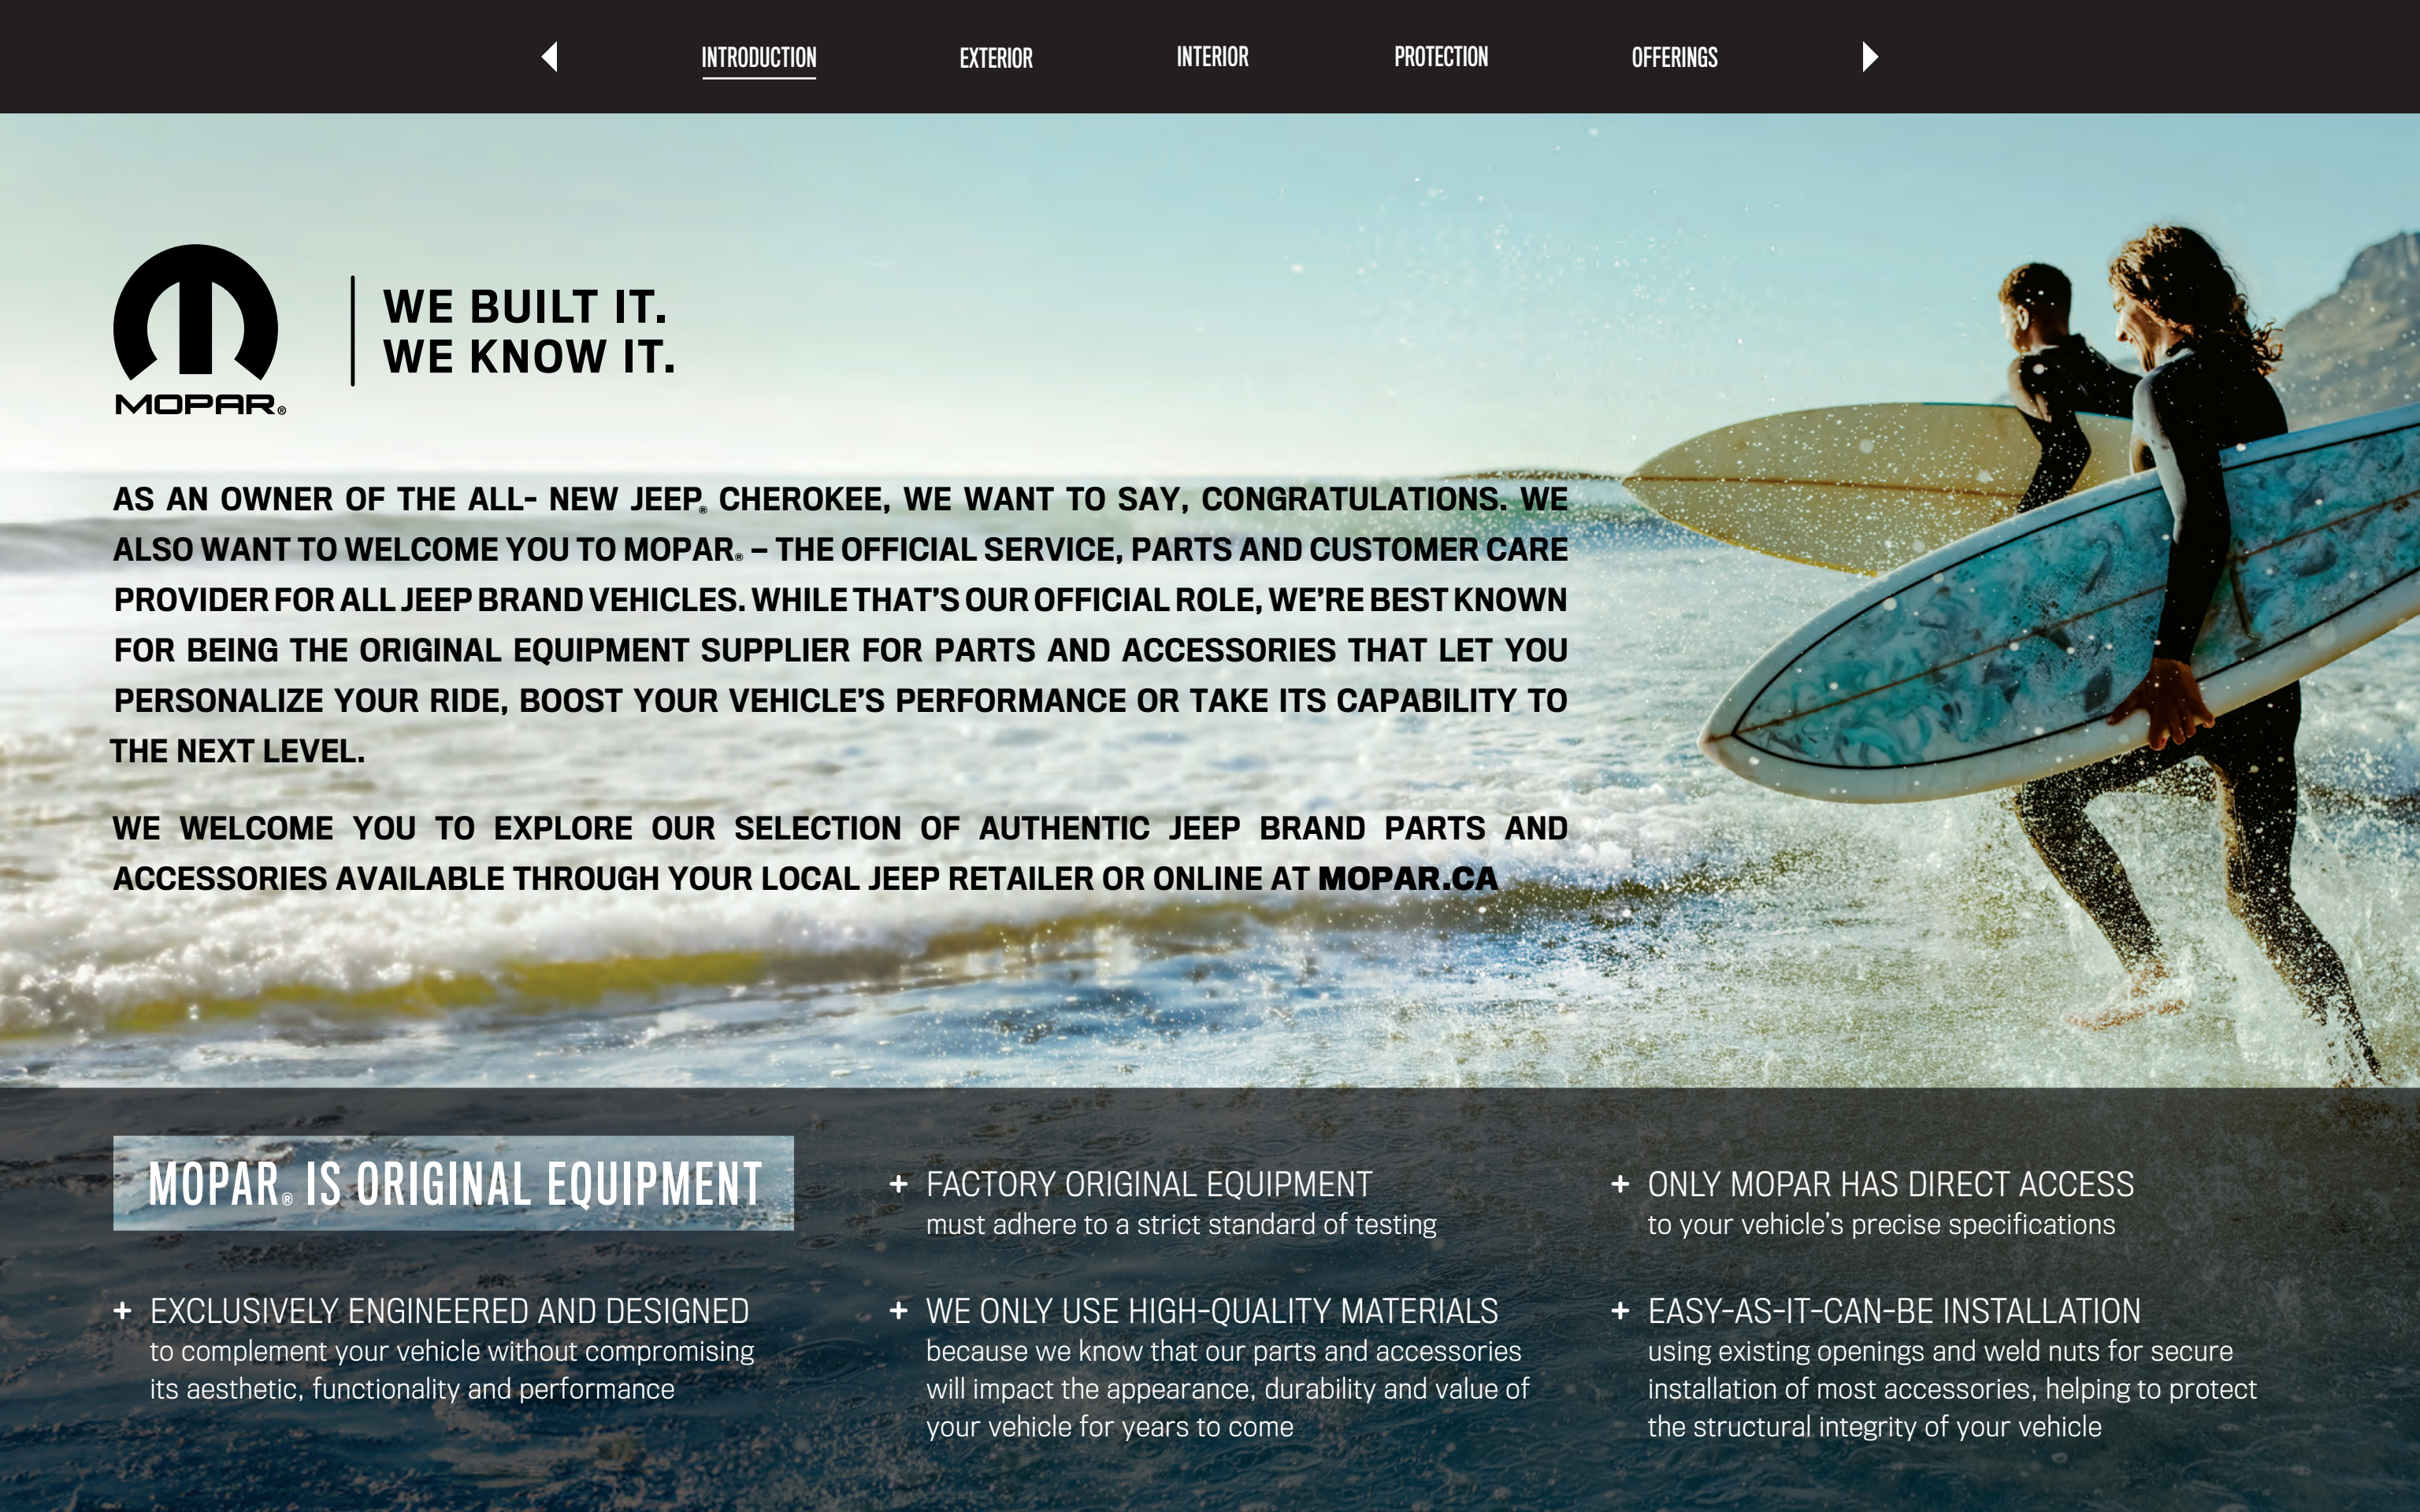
INTRODUCTION EXTERIOR INTERIOR PROTECTION OFFERINGS

MOPAR®

WE BUILT IT.
WE KNOW IT.

AS AN OWNER OF THE ALL- NEW JEEP® CHEROKEE, WE WANT TO SAY, CONGRATULATIONS. WE ALSO WANT TO WELCOME YOU TO MOPAR® – THE OFFICIAL SERVICE, PARTS AND CUSTOMER CARE PROVIDER FOR ALL JEEP BRAND VEHICLES. WHILE THAT'S OUR OFFICIAL ROLE, WE'RE BEST KNOWN FOR BEING THE ORIGINAL EQUIPMENT SUPPLIER FOR PARTS AND ACCESSORIES THAT LET YOU PERSONALIZE YOUR RIDE, BOOST YOUR VEHICLE'S PERFORMANCE OR TAKE ITS CAPABILITY TO THE NEXT LEVEL.

WE WELCOME YOU TO EXPLORE OUR SELECTION OF AUTHENTIC JEEP BRAND PARTS AND ACCESSORIES AVAILABLE THROUGH YOUR LOCAL JEEP RETAILER OR ONLINE AT MOPAR.CA

MOPAR® IS ORIGINAL EQUIPMENT

+ FACTORY ORIGINAL EQUIPMENT
must adhere to a strict standard of testing

+ ONLY MOPAR HAS DIRECT ACCESS
to your vehicle's precise specifications

+ EXCLUSIVELY ENGINEERED AND DESIGNED
to complement your vehicle without compromising its aesthetic, functionality and performance

+ WE ONLY USE HIGH-QUALITY MATERIALS
because we know that our parts and accessories will impact the appearance, durability and value of your vehicle for years to come

+ EASY-AS-IT-CAN-BE INSTALLATION
using existing openings and weld nuts for secure installation of most accessories, helping to protect the structural integrity of your vehicle